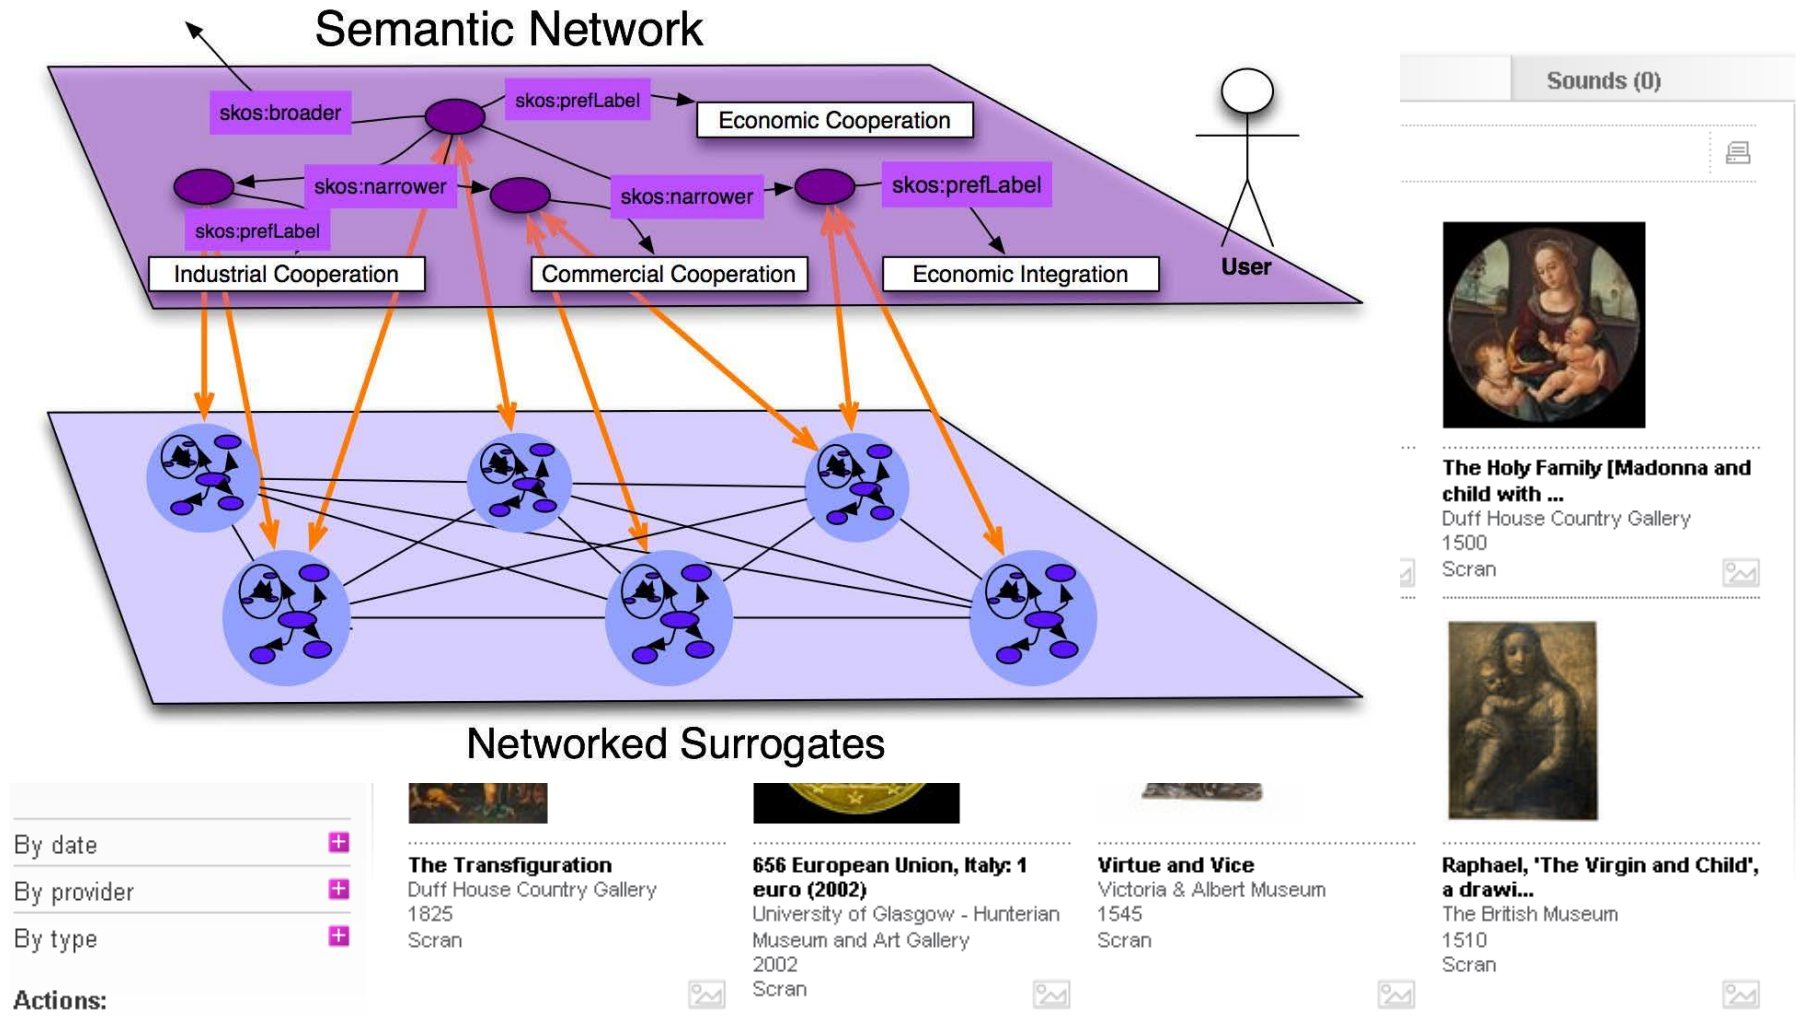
Semantic Network

skos:broader

skos:prefLabel

Economic Cooperation

skos:narrower

skos:narrower

skos:prefLabel

skos:prefLabel

Industrial Cooperation

Commercial Cooperation

Economic Integration

User

Sounds (0)

The Holy Family [Madonna and child with ...
Duff House Country Gallery
1500
Scran

Networked Surrogates

By date

By provider

By type

Actions:

The Transfiguration
Duff House Country Gallery
1825
Scran

656 European Union, Italy: 1 euro (2002)
University of Glasgow - Hunterian Museum and Art Gallery
2002
Scran

Virtue and Vice
Victoria & Albert Museum
1545
Scran

Raphael, 'The Virgin and Child', a drawi...
The British Museum
1510
Scran